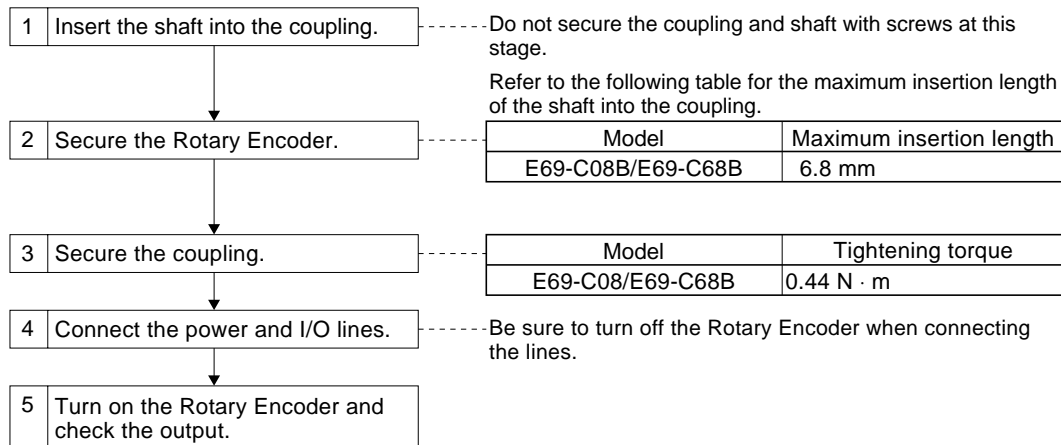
1 Insert the shaft into the coupling.

Do not secure the coupling and shaft with screws at this stage.

Refer to the following table for the maximum insertion length of the shaft into the coupling.

2 Secure the Rotary Encoder.

| Model | Maximum insertion length |
|---|---|
| E69-C08B/E69-C68B | 6.8 mm |

3 Secure the coupling.

| Model | Tightening torque |
|---|---|
| E69-C08/E69-C68B | 0.44 N · m |

4 Connect the power and I/O lines.

Be sure to turn off the Rotary Encoder when connecting the lines.

5 Turn on the Rotary Encoder and check the output.